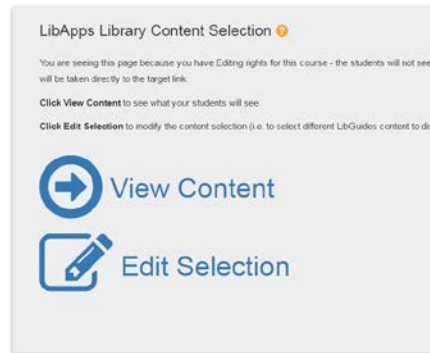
LibApps Library Content Selection

You are seeing this page because you have Editing rights for this course - the students will not see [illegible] will be taken directly to the target link.

**Click View Content** to see what your students will see.

**Click Edit Selection** to modify the content selection (i.e. to select different LibGuides content to di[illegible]

View Content

Edit Selection